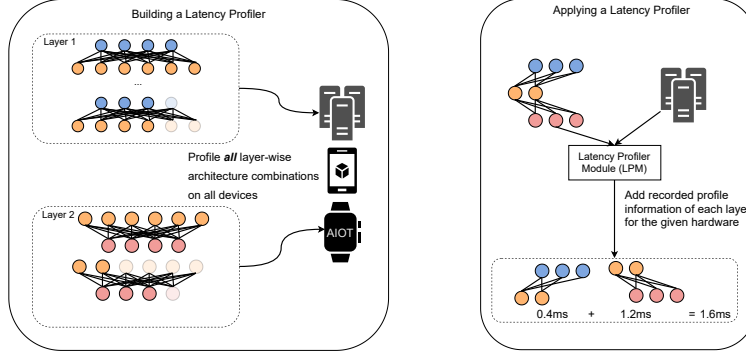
Building a Latency Profiler

Layer 1

...

Profile *all* layer-wise architecture combinations on all devices

Layer 2

AIOT

Applying a Latency Profiler

Latency Profiler Module (LPM)

Add recorded profile information of each laye for the given hardware

0.4ms + 1.2ms = 1.6ms